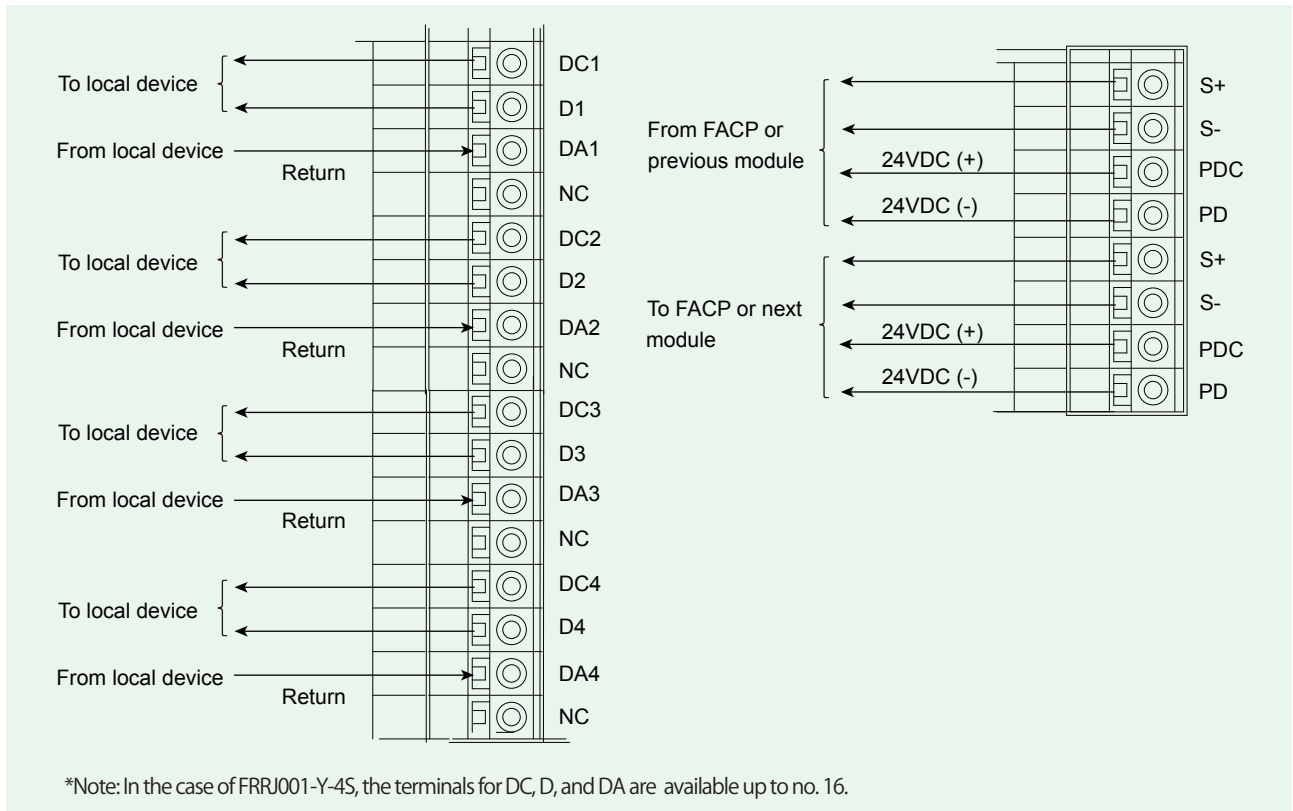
To local device

DC1

D1

From local device

DA1

Return

NC

To local device

DC2

D2

From local device

DA2

Return

NC

To local device

DC3

D3

From local device

DA3

Return

NC

To local device

DC4

D4

From local device

DA4

Return

NC

From FACP or previous module

S+

S-

24VDC (+)

PDC

24VDC (-)

PD

To FACP or next module

S+

S-

24VDC (+)

PDC

24VDC (-)

PD

*Note: In the case of FRRJ001-Y-4S, the terminals for DC, D, and DA are available up to no. 16.